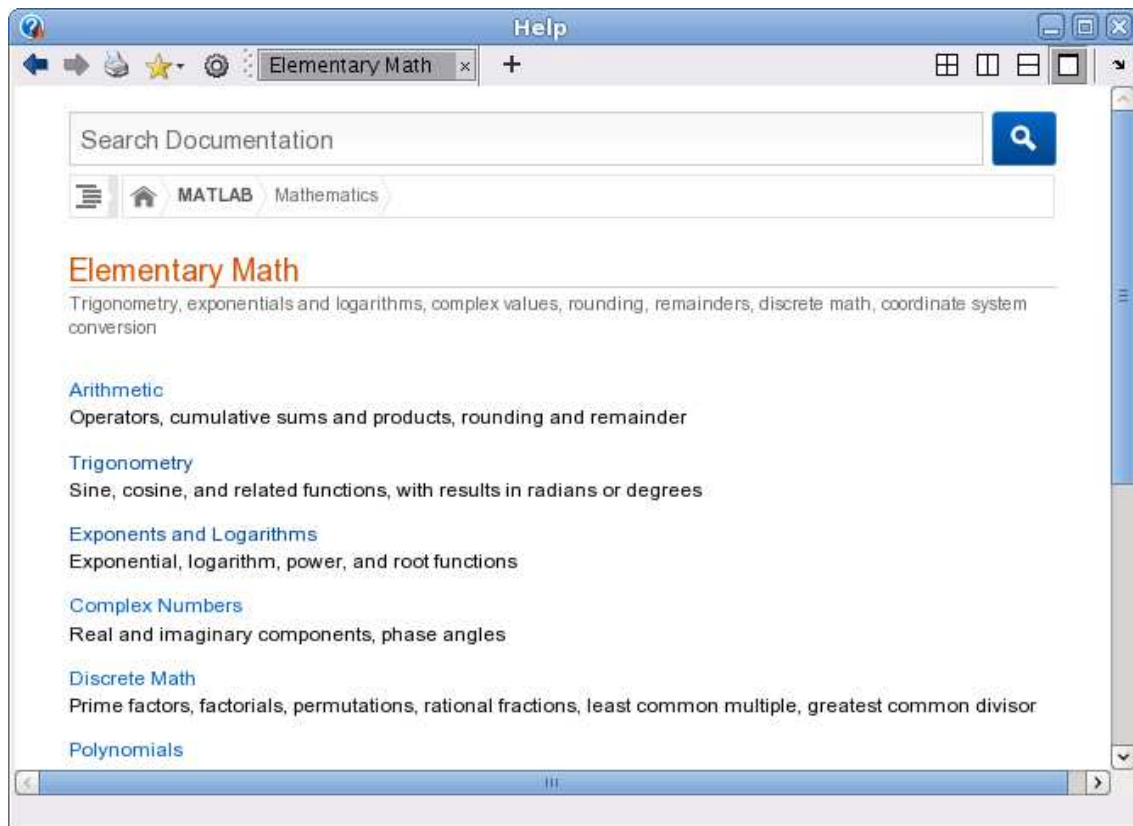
Help

Elementary Math ×

+

Search Documentation

MATLAB Mathematics

Elementary Math

Trigonometry, exponentials and logarithms, complex values, rounding, remainders, discrete math, coordinate system conversion

Arithmetic
Operators, cumulative sums and products, rounding and remainder

Trigonometry
Sine, cosine, and related functions, with results in radians or degrees

Exponents and Logarithms
Exponential, logarithm, power, and root functions

Complex Numbers
Real and imaginary components, phase angles

Discrete Math
Prime factors, factorials, permutations, rational fractions, least common multiple, greatest common divisor

Polynomials